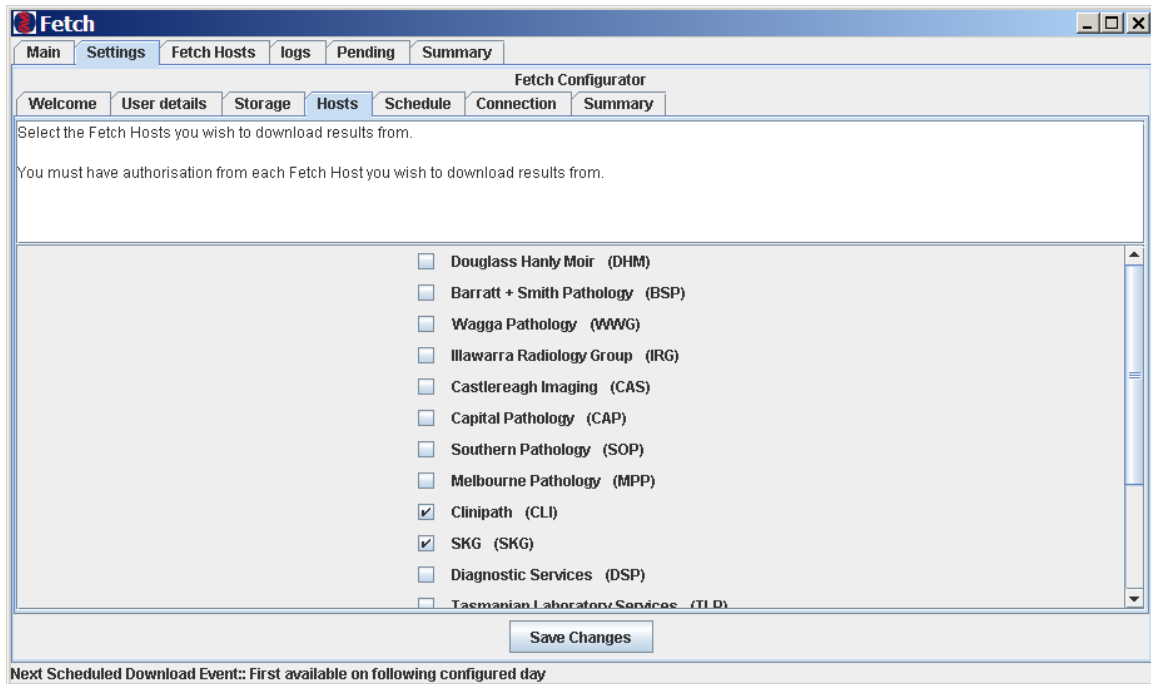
Fetch

Main | Settings | Fetch Hosts | logs | Pending | Summary

Fetch Configurator

Welcome | User details | Storage | Hosts | Schedule | Connection | Summary

Select the Fetch Hosts you wish to download results from.

You must have authorisation from each Fetch Host you wish to download results from.

Douglass Hanly Moir (DHM)
Barratt + Smith Pathology (BSP)
Wagga Pathology (WWG)
Illawarra Radiology Group (IRG)
Castlereagh Imaging (CAS)
Capital Pathology (CAP)
Southern Pathology (SOP)
Melbourne Pathology (MPP)
Clinipath (CLI)
SKG (SKG)
Diagnostic Services (DSP)
Tasmanian Laboratory Services (TLP)

Save Changes

Next Scheduled Download Event:: First available on following configured day